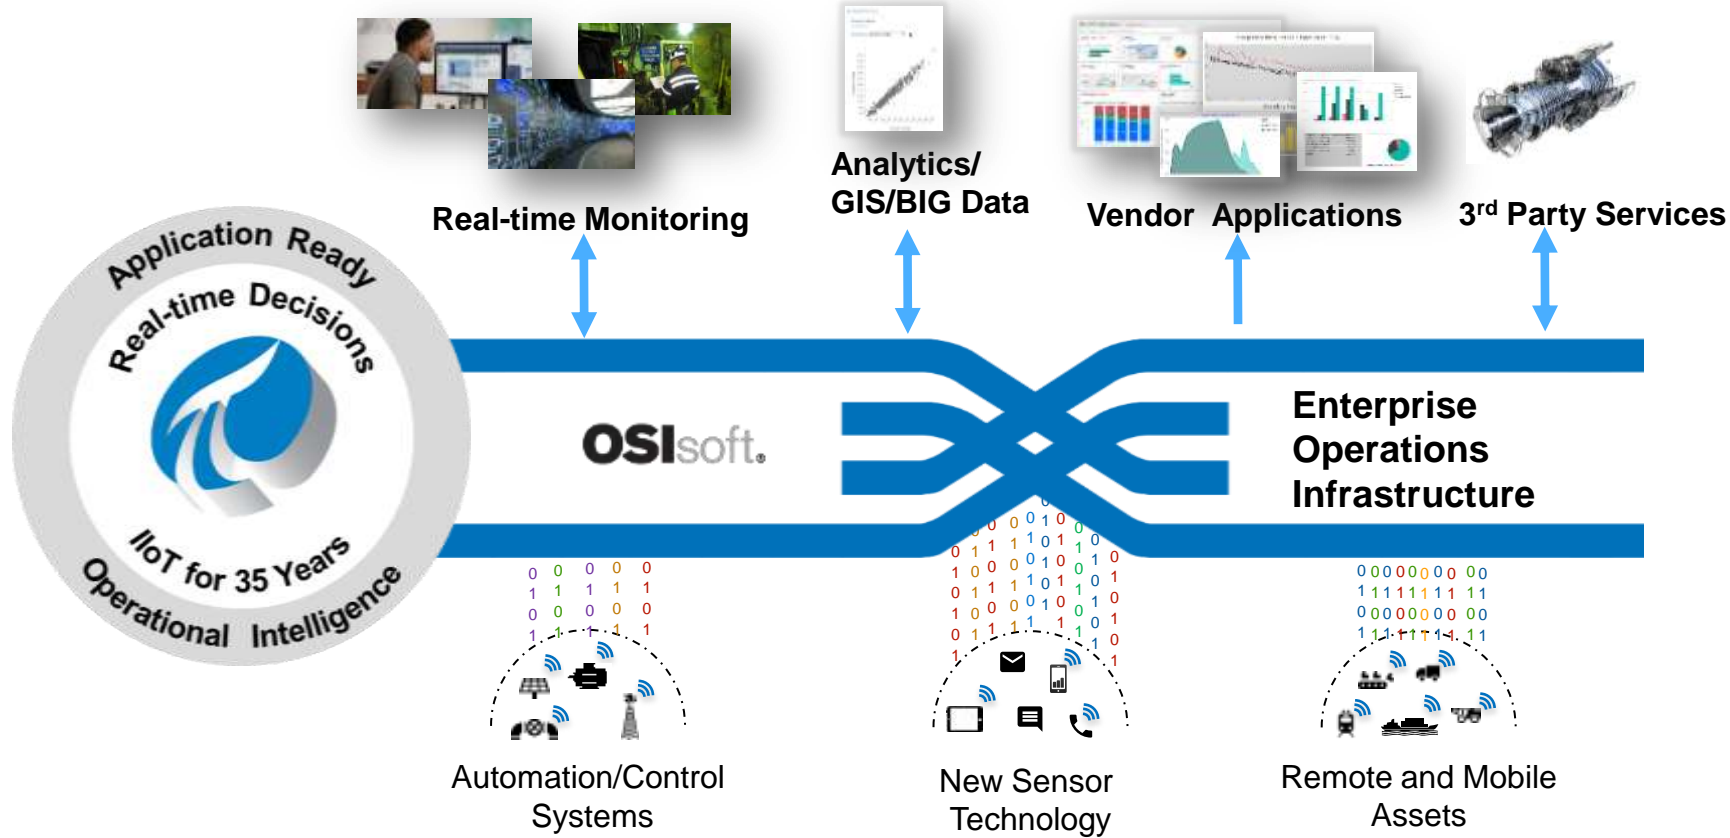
Application Ready
Real-time Decisions
IIoT for 35 Years
Operational Intelligence

Real-time Monitoring

Analytics/
GIS/BIG Data

Vendor Applications

3$^{rd}$ Party Services

OSIsoft.

Enterprise
Operations
Infrastructure

Automation/Control
Systems

New Sensor
Technology

Remote and Mobile
Assets